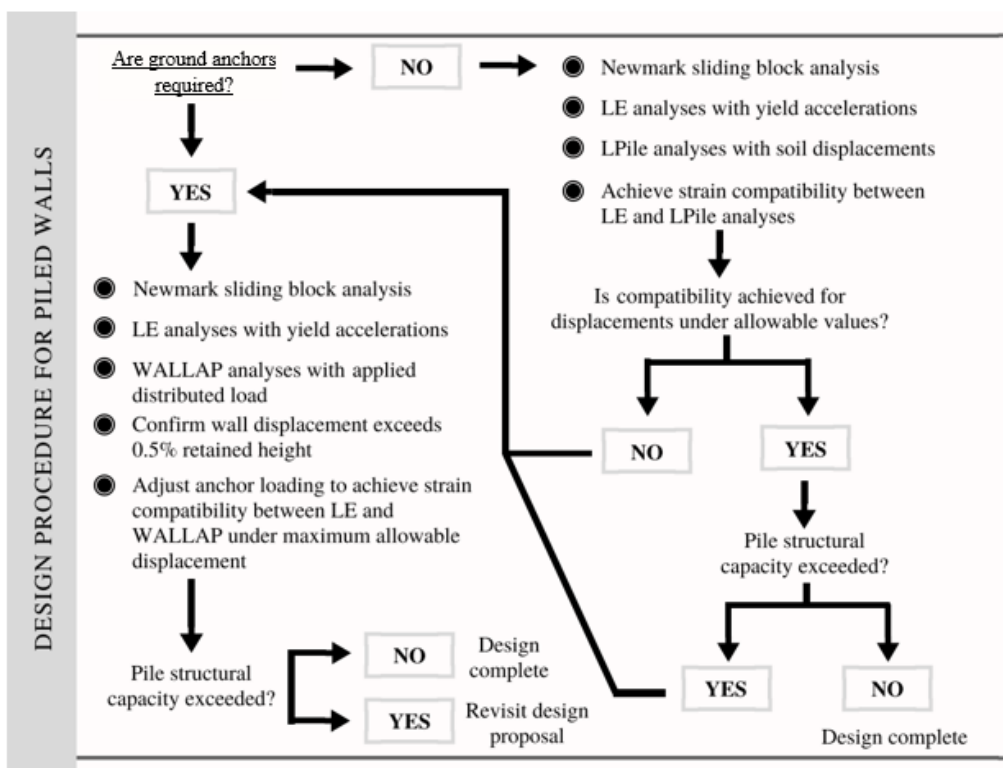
DESIGN PROCEDURE FOR PILED WALLS

Are ground anchors required?

NO

Newmark sliding block analysis

LE analyses with yield accelerations

LPile analyses with soil displacements

Achieve strain compatibility between LE and LPile analyses

Is compatibility achieved for displacements under allowable values?

NO

YES

Pile structural capacity exceeded?

YES

NO

Design complete

YES

Newmark sliding block analysis

LE analyses with yield accelerations

WALLAP analyses with applied distributed load

Confirm wall displacement exceeds 0.5% retained height

Adjust anchor loading to achieve strain compatibility between LE and WALLAP under maximum allowable displacement

Pile structural capacity exceeded?

NO

Design complete

YES

Revisit design proposal